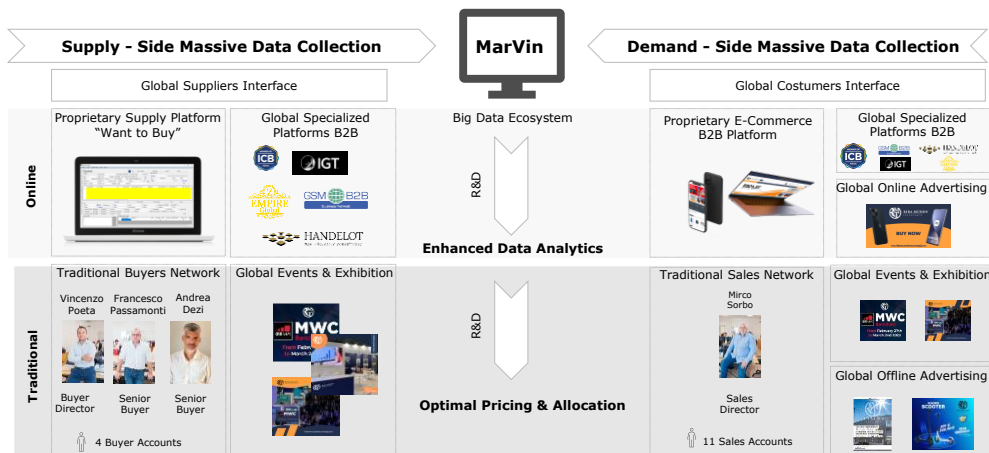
Supply - Side Massive Data Collection

MarVin

Demand - Side Massive Data Collection

Global Suppliers Interface

Global Costumers Interface

Online

Proprietary Supply Platform "Want to Buy"

Global Specialized Platforms B2B

ICB

IGT

EMPIRE

GSM B2B

HANDELOT

Big Data Ecosystem

R&D

Enhanced Data Analytics

Proprietary E-Commerce B2B Platform

Global Specialized Platforms B2B

ICB

GSM B2B

IGT

Global Online Advertising

BUY NOW

Traditional

Traditional Buyers Network

Vincenzo Poeta

Francesco Passamonti

Andrea Dezi

Buyer Director

Senior Buyer

Senior Buyer

4 Buyer Accounts

Global Events & Exhibition

MWC

R&D

Optimal Pricing & Allocation

Traditional Sales Network

Mirco Sorbo

Sales Director

11 Sales Accounts

Global Events & Exhibition

MWC

Global Offline Advertising

SCOOTER